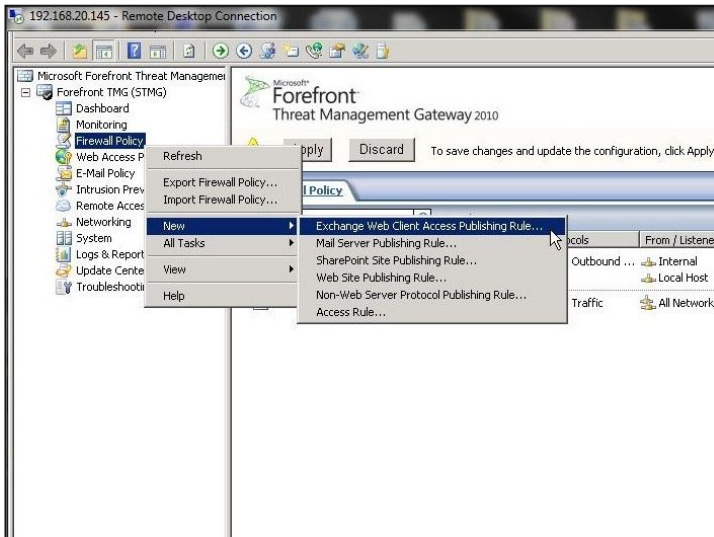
192.168.20.145 - Remote Desktop Connection

Microsoft Forefront Threat Managemer
Forefront TMG (STMG)
Dashboard
Monitoring
Firewall Policy
Web Access P
E-Mail Policy
Intrusion Prev
Remote Acces
Networking
System
Logs & Report
Update Cente
Troubleshootii

Refresh
Export Firewall Policy...
Import Firewall Policy...
New
All Tasks
View
Help

Exchange Web Client Access Publishing Rule...
Mail Server Publishing Rule...
SharePoint Site Publishing Rule...
Web Site Publishing Rule...
Non-Web Server Protocol Publishing Rule...
Access Rule...

Microsoft Forefront Threat Management Gateway 2010

pply
Discard
To save changes and update the configuration, click Apply

l Policy

ocols
From / Listene
Outbound ...
Internal
Local Host
Traffic
All Network